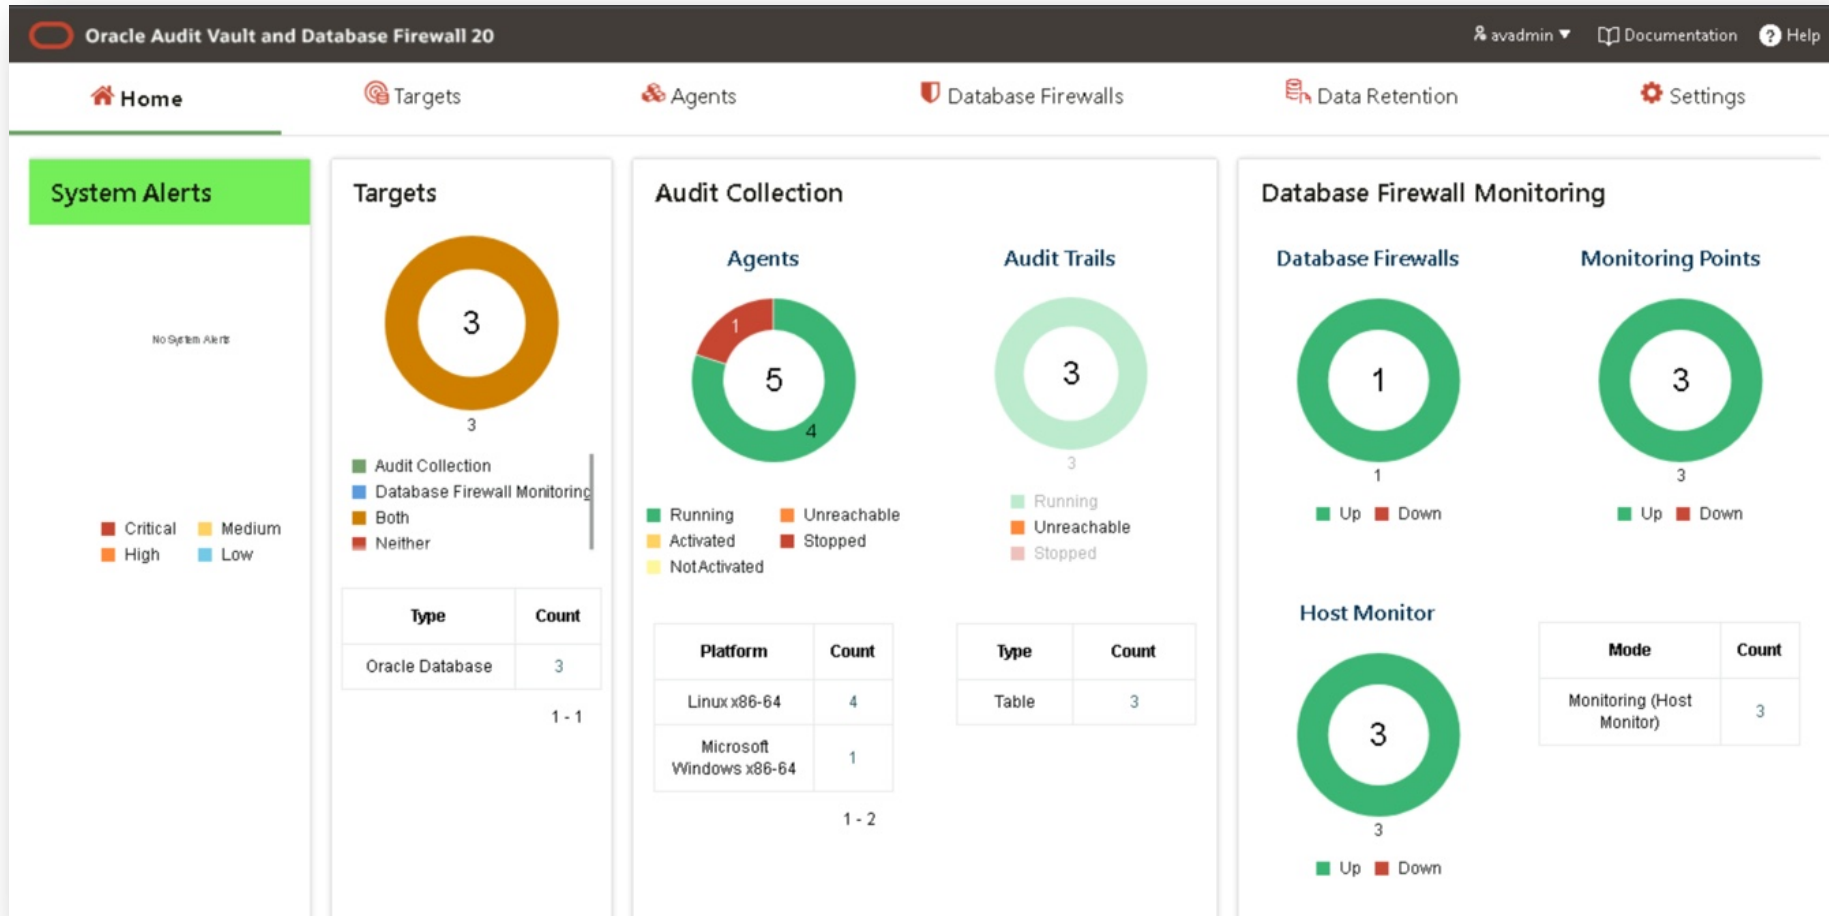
Oracle Audit Vault and Database Firewall 20

avadmin Documentation Help

Home Targets Agents Database Firewalls Data Retention Settings

System Alerts

No System Alerts

Critical Medium
High Low

Targets

3

3

Audit Collection
Database Firewall Monitoring
Both
Neither

| Type | Count |
|---|---|
| Oracle Database | 3 |

1 - 1

Audit Collection

Agents

1
5
4

Running Unreachable
Activated Stopped
Not Activated

| Platform | Count |
|---|---|
| Linux x86-64 | 4 |
| Microsoft Windows x86-64 | 1 |

1 - 2

Audit Trails

3

3

Running
Unreachable
Stopped

| Type | Count |
|---|---|
| Table | 3 |

Database Firewall Monitoring

Database Firewalls

1

1

Up Down

Monitoring Points

3

3

Up Down

Host Monitor

3

3

Up Down

| Mode | Count |
|---|---|
| Monitoring (Host Monitor) | 3 |